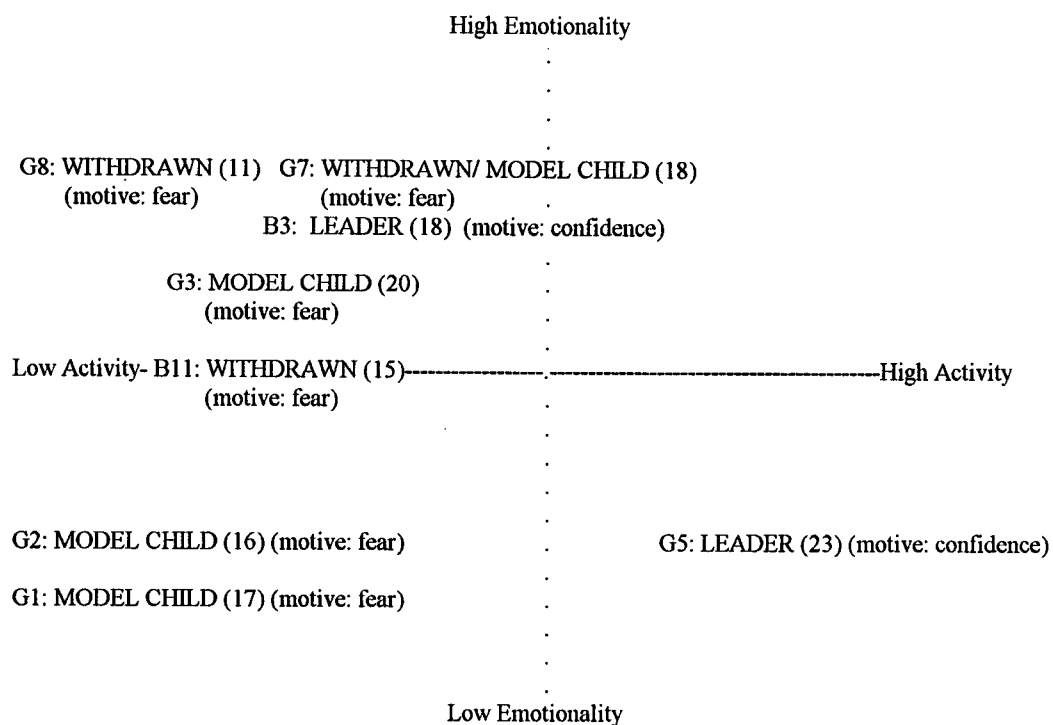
High Emotionality

G8: WITHDRAWN (11) (motive: fear)

G7: WITHDRAWN/ MODEL CHILD (18) (motive: fear)

B3: LEADER (18) (motive: confidence)

G3: MODEL CHILD (20) (motive: fear)

Low Activity- B11: WITHDRAWN (15) (motive: fear)

High Activity

G2: MODEL CHILD (16) (motive: fear)

G5: LEADER (23) (motive: confidence)

G1: MODEL CHILD (17) (motive: fear)

Low Emotionality